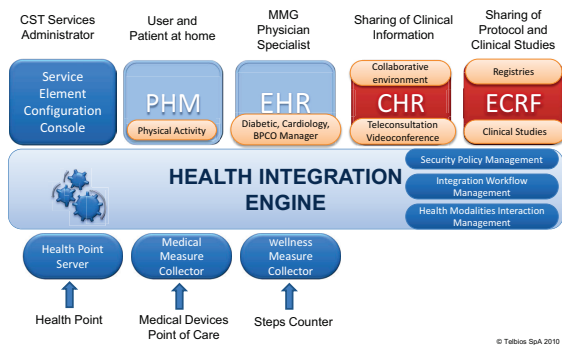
CST Services Administrator

User and Patient at home

MMG Physician Specialist

Sharing of Clinical Information

Sharing of Protocol and Clinical Studies

Service Element Configuration Console

PHM

Physical Activity

EHR

Diabetic, Cardiology, BPCO Manager

Collaborative environment

CHR

Teleconsultation Videoconference

Registries

ECRF

Clinical Studies

HEALTH INTEGRATION ENGINE

Security Policy Management

Integration Workflow Management

Health Modalities Interaction Management

Health Point Server

Medical Measure Collector

Wellness Measure Collector

Health Point

Medical Devices Point of Care

Steps Counter

© Telbios SpA 2010